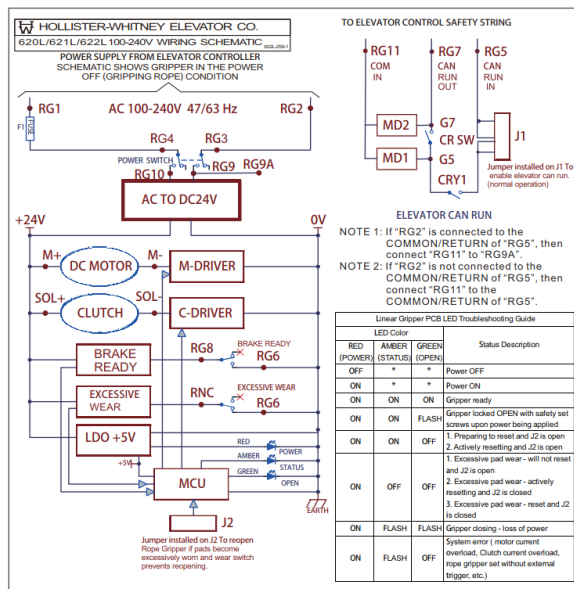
HOLLISTER-WHITNEY ELEVATOR CO.
620L/621L/622L 100-240V WIRING SCHEMATIC 622L-258-1

POWER SUPPLY FROM ELEVATOR CONTROLLER
SCHEMATIC SHOWS GRIPPER IN THE POWER OFF (GRIPPING ROPE) CONDITION

RG1 AC 100-240V 47/63 Hz RG2
F1 FUSE
RG4 RG3
POWER SWITCH
RG9 RG9A
RG10
AC TO DC24V
+24V 0V
M+ DC MOTOR M- M-DRIVER
SOL+ CLUTCH SOL- C-DRIVER
BRAKE READY RG8 BRAKE READY RG6
EXCESSIVE WEAR RNC EXCESSIVE WEAR RG6
LDO +5V
RED POWER
AMBER STATUS
GREEN OPEN
+5V
MCU
EARTH
J2
Jumper installed on J2 To reopen Rope Gripper if pads become excessively worn and wear switch prevents reopening.

TO ELEVATOR CONTROL SAFETY STRING
RG11 COM IN
RG7 CAN RUN OUT
RG5 CAN RUN IN
MD2 G7
CR SW
MD1 G5
CRY1
J1
Jumper installed on J1 To enable elevator can run. (normal operation)

ELEVATOR CAN RUN
NOTE 1: If "RG2" is connected to the COMMON/RETURN of "RG5", then connect "RG11" to "RG9A".
NOTE 2: If "RG2" is not connected to the COMMON/RETURN of "RG5", then connect "RG11" to the COMMON/RETURN of "RG5".

Linear Gripper PCB LED Troubleshooting Guide

| RED (POWER) | AMBER (STATUS) | GREEN (OPEN) | Status Description |
|---|---|---|---|
| OFF | * | * | Power OFF |
| ON | * | * | Power ON |
| ON | ON | ON | Gripper ready |
| ON | ON | FLASH | Gripper locked OPEN with safety set screws upon power being applied |
| ON | ON | OFF | 1. Preparing to reset and J2 is open<br>2. Actively resetting and J2 is open |
| ON | OFF | OFF | 1. Excessive pad wear - will not reset and J2 is open<br>2. Excessive pad wear - actively resetting and J2 is closed<br>3. Excessive pad wear - reset and J2 is closed |
| ON | FLASH | FLASH | Gripper closing - loss of power |
| ON | FLASH | OFF | System error ( motor current overload, Clutch current overload, rope gripper set without external trigger, etc.) |